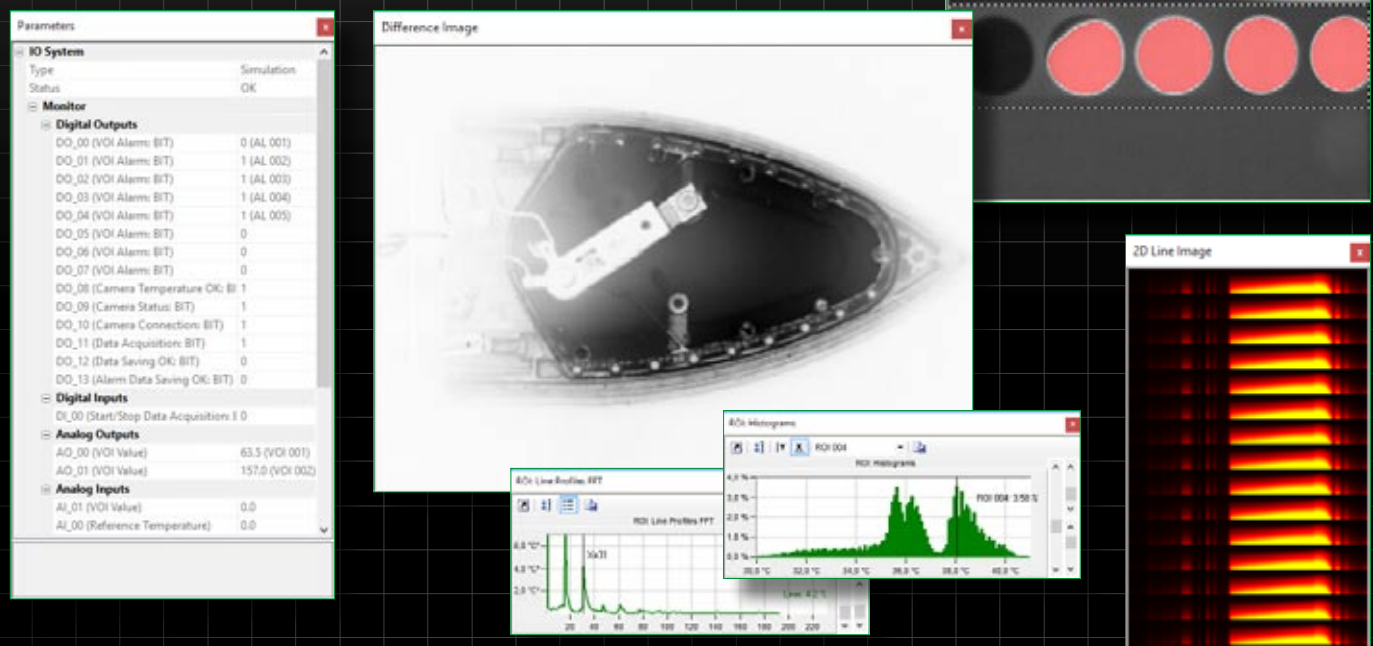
Parameters

IO System

| Type | Simulation |
|---|---|
| Status | OK |

Monitor

Digital Outputs

| DO_00 (VOI Alarm: BIT) | 0 (AL 001) |
|---|---|
| DO_01 (VOI Alarm: BIT) | 1 (AL 002) |
| DO_02 (VOI Alarm: BIT) | 1 (AL 003) |
| DO_03 (VOI Alarm: BIT) | 1 (AL 004) |
| DO_04 (VOI Alarm: BIT) | 1 (AL 005) |
| DO_05 (VOI Alarm: BIT) | 0 |
| DO_06 (VOI Alarm: BIT) | 0 |
| DO_07 (VOI Alarm: BIT) | 0 |
| DO_08 (Camera Temperature OK: BI | 1 |
| DO_09 (Camera Status: BIT) | 1 |
| DO_10 (Camera Connection: BIT) | 1 |
| DO_11 (Data Acquisition: BIT) | 1 |
| DO_12 (Data Saving OK: BIT) | 0 |
| DO_13 (Alarm Data Saving OK: BIT) | 0 |

Digital Inputs

| DI_00 (Start/Stop Data Acquisition: I | 0 |
|---|---|

Analog Outputs

| AO_00 (VOI Value) | 63.5 (VOI 001) |
|---|---|
| AO_01 (VOI Value) | 157.0 (VOI 002) |

Analog Inputs

| AI_01 (VOI Value) | 0.0 |
|---|---|
| AI_00 (Reference Temperature) | 0.0 |

Difference Image

2D Line Image

ROI Histograms

ROI 004

ROI Histograms

4,0 %
3,0 %
2,0 %
1,0 %
0,0 %

ROI 004: 3.58 %

30,0 °C 32,0 °C 34,0 °C 36,0 °C 38,0 °C 40,0 °C

ROI Line Profiles FFT

ROI Line Profiles FFT

6,0 °C
4,0 °C
2,0 °C

X=31

Line: 42 %

20 40 60 80 100 120 140 160 180 200 220